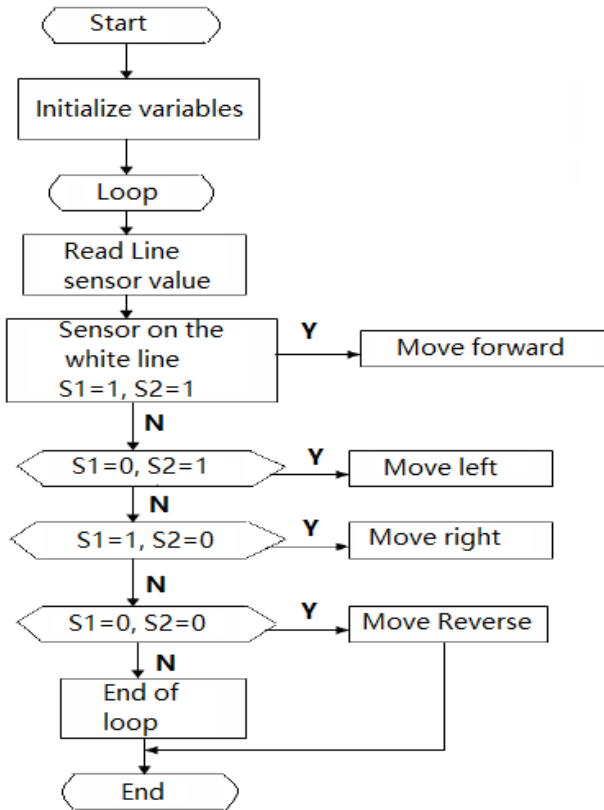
Start

Initialize variables

Loop

Read Line sensor value

Sensor on the white line S1=1, S2=1

Y

Move forward

N

S1=0, S2=1

Y

Move left

N

S1=1, S2=0

Y

Move right

N

S1=0, S2=0

Y

Move Reverse

N

End of loop

End